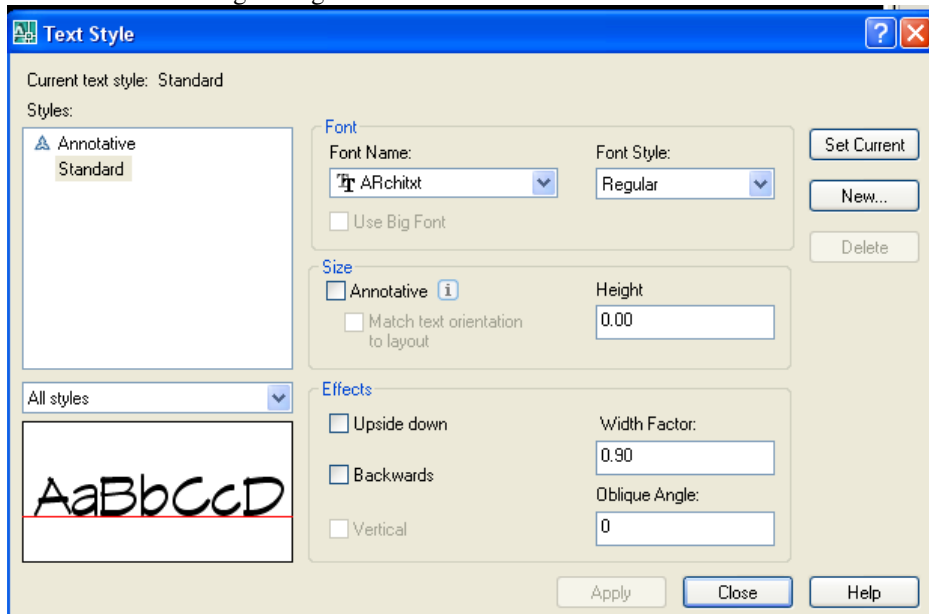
Text Style

Current text style: Standard

Styles:

Annotative
Standard

All styles

AaBbCcD

Font

Font Name:

ARchitxt

Font Style:

Regular

Use Big Font

Size

Annotative

Match text orientation to layout

Height

0.00

Effects

Upside down

Backwards

Vertical

Width Factor:

0.90

Oblique Angle:

0

Set Current

New...

Delete

Apply

Close

Help